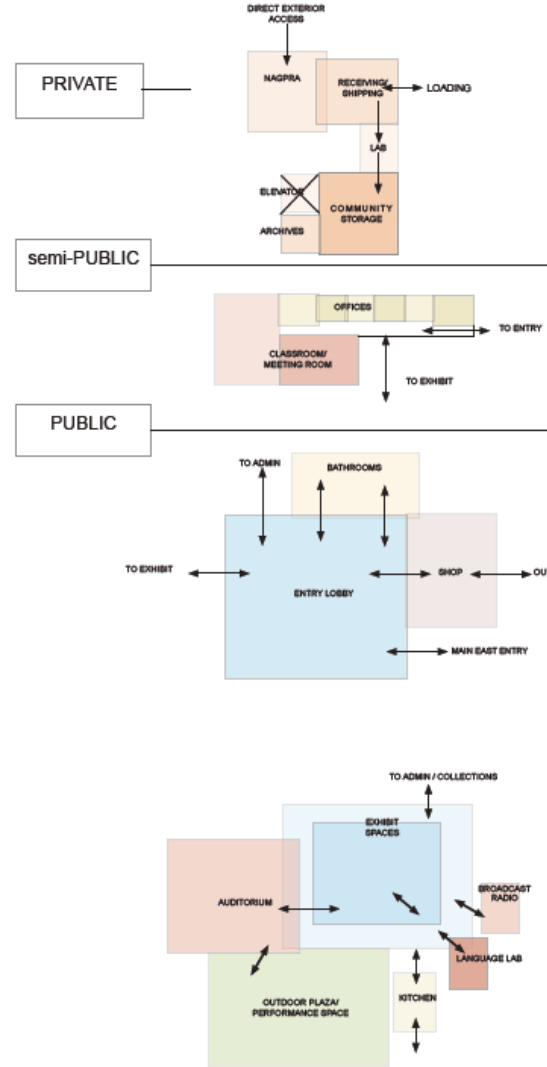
DIRECT EXTERIOR ACCESS

PRIVATE

NAGPRA

RECEIVING/ SHIPPING

LOADING

LAB

ELEVATOR

COMMUNITY STORAGE

ARCHIVES

semi-PUBLIC

OFFICES

TO ENTRY

CLASSROOM/ MEETING ROOM

TO EXHIBIT

PUBLIC

TO ADMIN

BATHROOMS

TO EXHIBIT

ENTRY LOBBY

SHOP

OU

MAIN EAST ENTRY

TO ADMIN / COLLECTIONS

EXHIBIT SPACES

AUDITORIUM

BROADCAST RADIO

LANGUAGE LAB

KITCHEN

OUTDOOR PLAZA/ PERFORMANCE SPACE